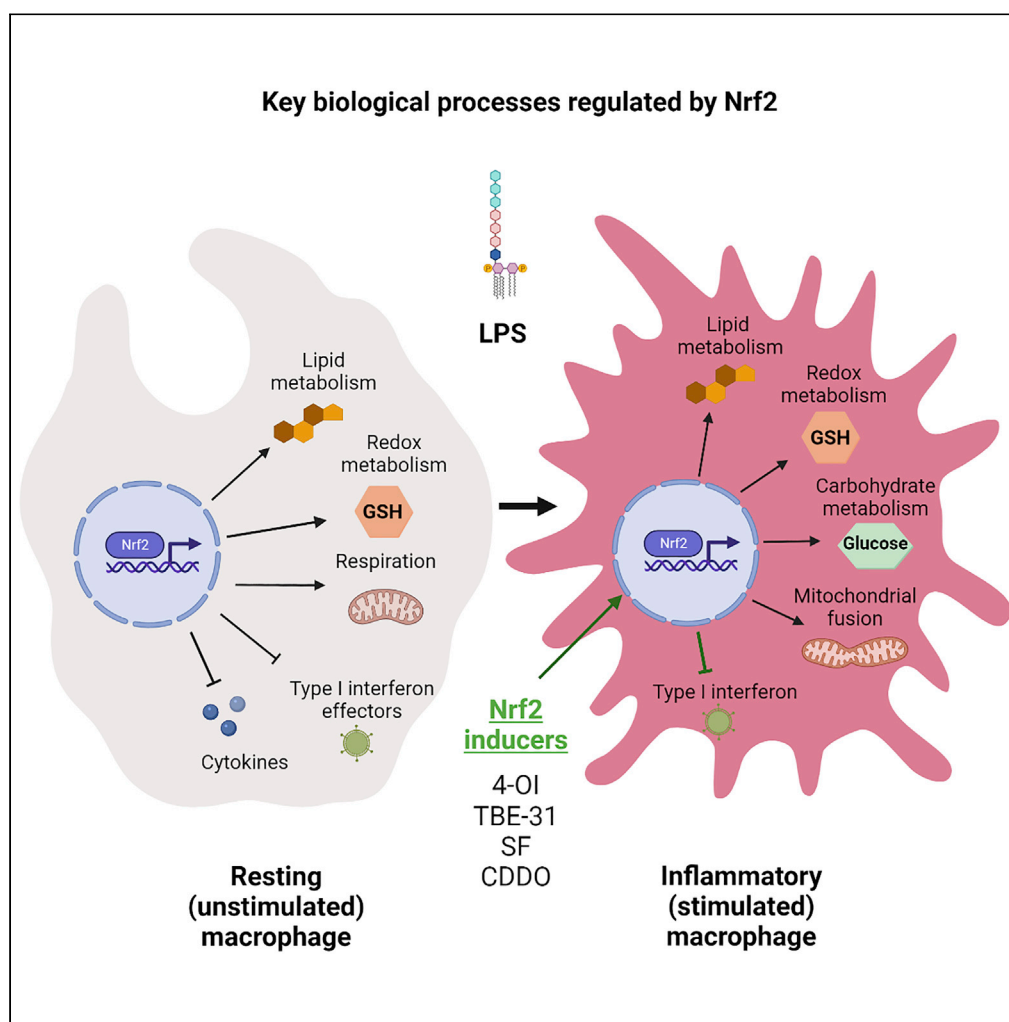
Key biological processes regulated by Nrf2

LPS

Lipid metabolism

Redox metabolism

GSH

Nrf2

Respiration

Type I interferon effectors

Cytokines

Resting (unstimulated) macrophage

Nrf2 inducers

4-OI
TBE-31
SF
CDDO

Lipid metabolism

Redox metabolism

GSH

Carbohydrate metabolism

Glucose

Nrf2

Mitochondrial fusion

Type I interferon

Inflammatory (stimulated) macrophage